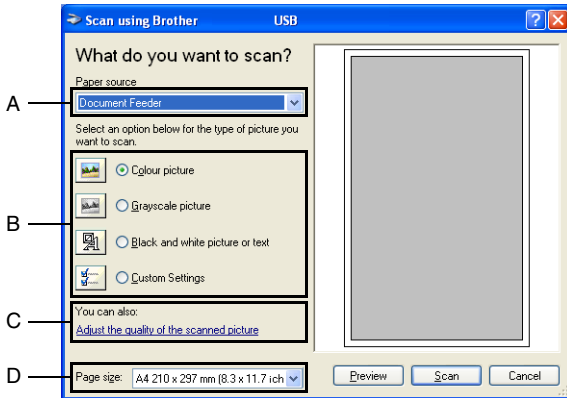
Scan using Brother USB

What do you want to scan?

Paper source

Document Feeder

Select an option below for the type of picture you want to scan.

Colour picture

Grayscale picture

Black and white picture or text

Custom Settings

You can also:

Adjust the quality of the scanned picture

Page size: A4 210 x 297 mm (8.3 x 11.7 ich

Preview

Scan

Cancel

A

B

C

D